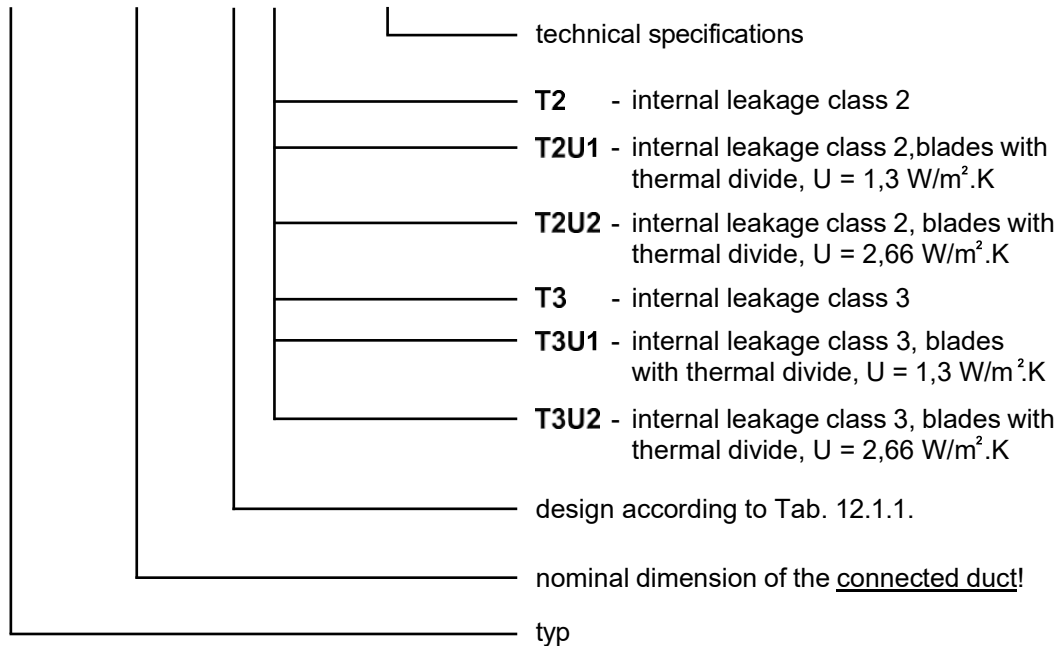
technical specifications

T2 - internal leakage class 2

T2U1 - internal leakage class 2,blades with thermal divide, U = 1,3 W/m$^2$.K

T2U2 - internal leakage class 2, blades with thermal divide, U = 2,66 W/m$^2$.K

T3 - internal leakage class 3

T3U1 - internal leakage class 3, blades with thermal divide, U = 1,3 W/m$^2$.K

T3U2 - internal leakage class 3, blades with thermal divide, U = 2,66 W/m$^2$.K

design according to Tab. 12.1.1.

nominal dimension of the connected duct!

typ